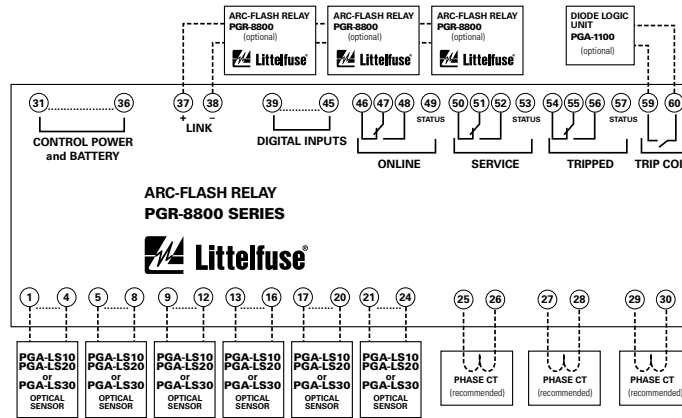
ARC-FLASH RELAY
PGR-8800
(optional)
Littelfuse

ARC-FLASH RELAY
PGR-8800
(optional)
Littelfuse

ARC-FLASH RELAY
PGR-8800
(optional)
Littelfuse

DIODE LOGIC UNIT
PGA-1100
(optional)

31 36
CONTROL POWER and BATTERY

37 38
+ −
LINK

39 45
DIGITAL INPUTS

46 47 48 49
STATUS
ONLINE

50 51 52 53
STATUS
SERVICE

54 55 56 57
STATUS
TRIPPED

59 60
TRIP CO

ARC-FLASH RELAY
PGR-8800 SERIES

Littelfuse

1 4
PGA-LS10
PGA-LS20
or
PGA-LS30
OPTICAL SENSOR

5 8
PGA-LS10
PGA-LS20
or
PGA-LS30
OPTICAL SENSOR

9 12
PGA-LS10
PGA-LS20
or
PGA-LS30
OPTICAL SENSOR

13 16
PGA-LS10
PGA-LS20
or
PGA-LS30
OPTICAL SENSOR

17 20
PGA-LS10
PGA-LS20
or
PGA-LS30
OPTICAL SENSOR

21 24
PGA-LS10
PGA-LS20
or
PGA-LS30
OPTICAL SENSOR

25 26
PHASE CT
(recommended)

27 28
PHASE CT
(recommended)

29 30
PHASE CT
(recommended)